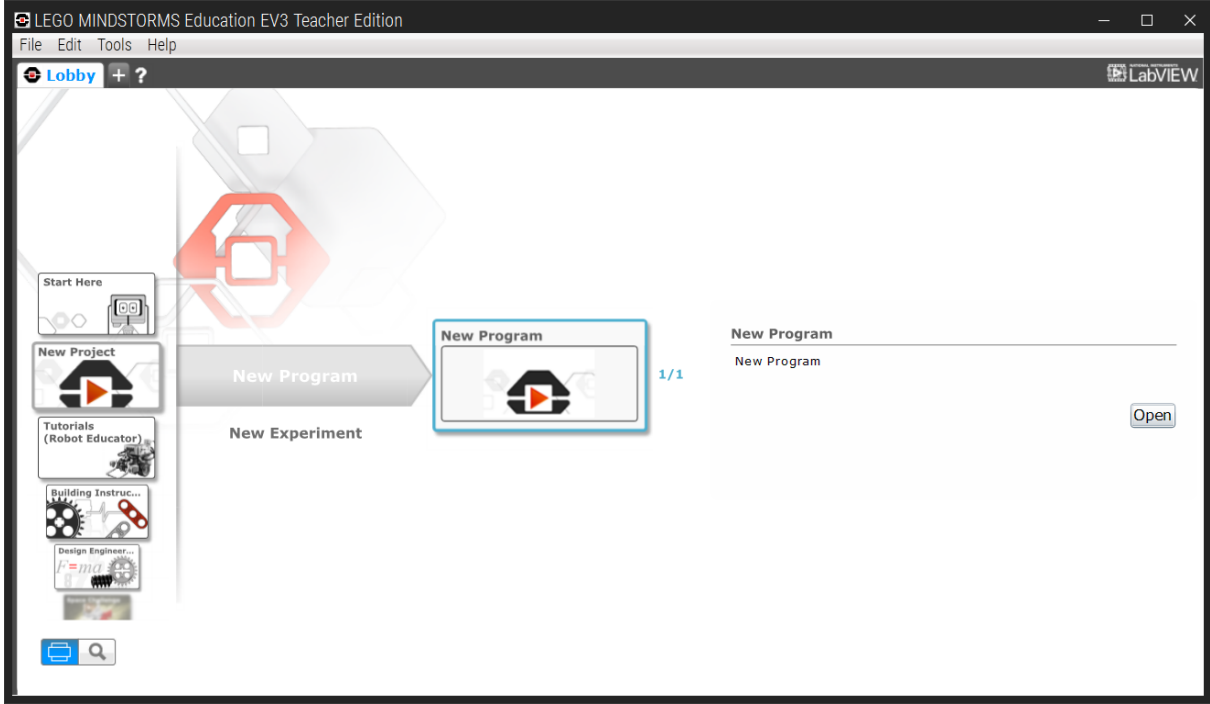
LEGO MINDSTORMS Education EV3 Teacher Edition

File Edit Tools Help

Lobby + ?

LabVIEW

Start Here

New Project

Tutorials (Robot Educator)

Building Instruc...

Design Engineer...

$F=ma$

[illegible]

New Program

New Experiment

New Program

1/1

New Program

New Program

Open